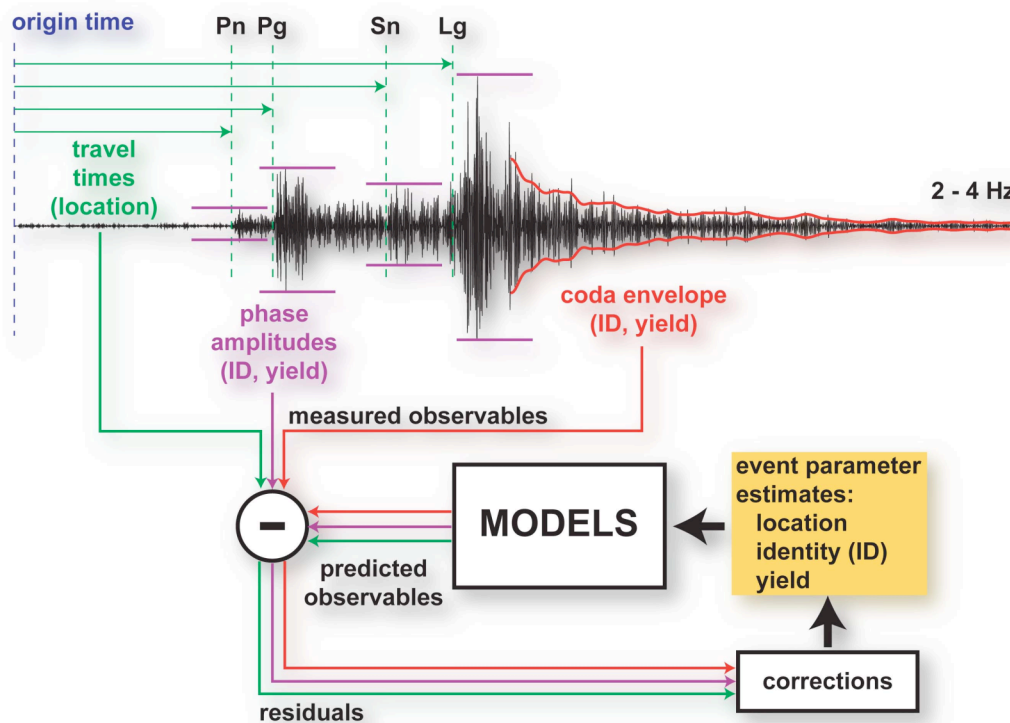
origin time

Pn Pg

Sn

Lg

travel times (location)

2 - 4 Hz

phase amplitudes (ID, yield)

coda envelope (ID, yield)

measured observables

−

MODELS

event parameter estimates:
location
identity (ID)
yield

predicted observables

corrections

residuals